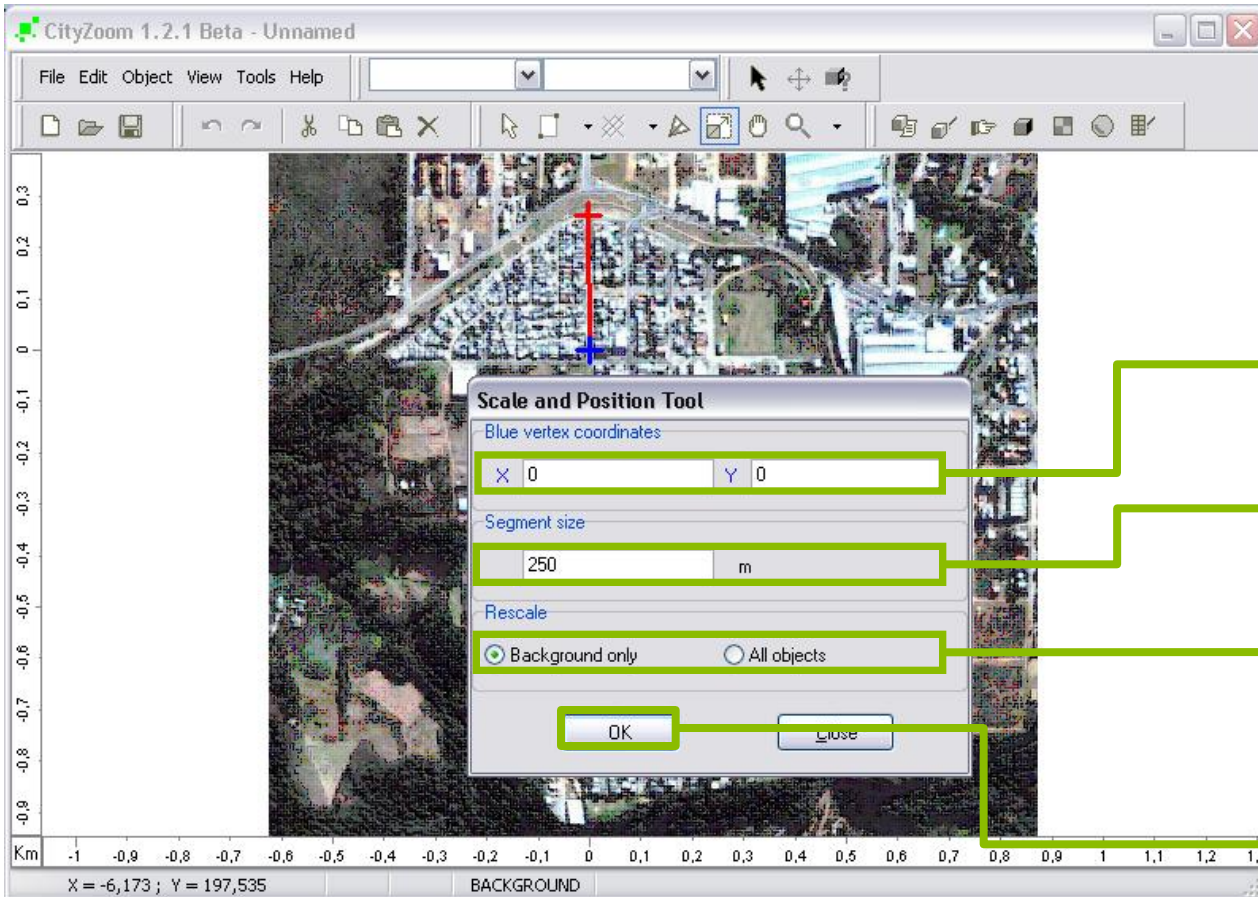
CityZoom 1.2.1 Beta - Unnamed

File Edit Object View Tools Help

0,3
0,2
0,1
0
-0,1
-0,2
-0,3
-0,4
-0,5
-0,6
-0,7
-0,8
-0,9

Scale and Position Tool

Blue vertex coordinates

X 0 Y 0

Segment size

250 m

Rescale

Background only All objects

OK Close

Km -1 -0,9 -0,8 -0,7 -0,6 -0,5 -0,4 -0,3 -0,2 -0,1 0 0,1 0,2 0,3 0,4 0,5 0,6 0,7 0,8 0,9 1 1,1 1,2 1,

X = -6,173 ; Y = 197,535 BACKGROUND